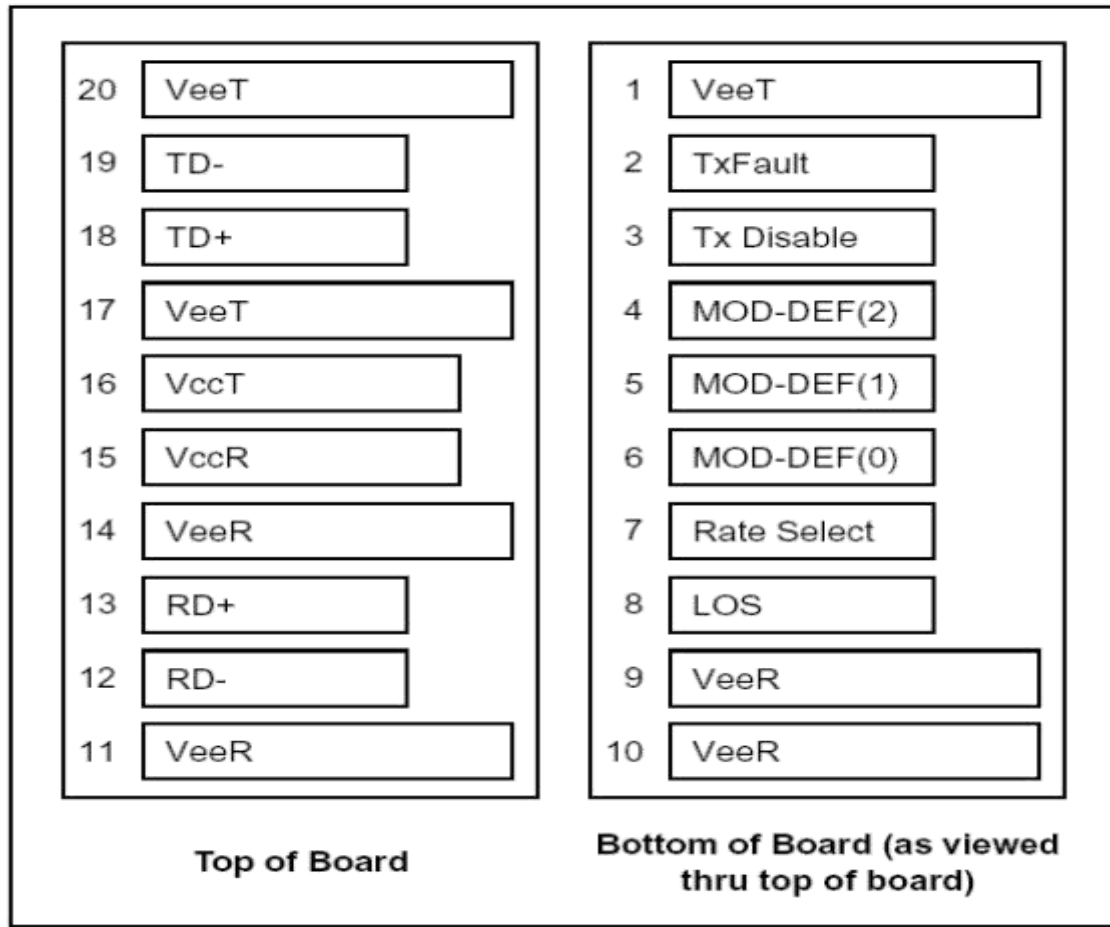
20 VeeT
19 TD-
18 TD+
17 VeeT
16 VccT
15 VccR
14 VeeR
13 RD+
12 RD-
11 VeeR

Top of Board

1 VeeT
2 TxFault
3 Tx Disable
4 MOD-DEF(2)
5 MOD-DEF(1)
6 MOD-DEF(0)
7 Rate Select
8 LOS
9 VeeR
10 VeeR

Bottom of Board (as viewed thru top of board)